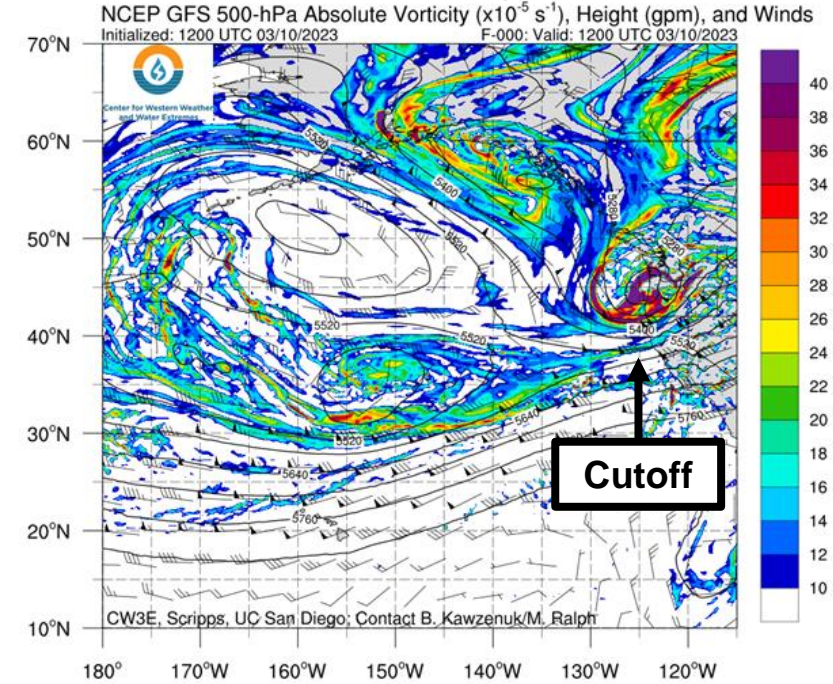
NCEP GFS 500-hPa Absolute Vorticity ($x10^{-5}$ $s^{-1}$), Height (gpm), and Winds
Initialized: 1200 UTC 03/10/2023
F-000: Valid: 1200 UTC 03/10/2023

Center for Western Weather and Water Extremes

70°N
60°N
50°N
40°N
30°N
20°N
10°N

180°
170°W
160°W
150°W
140°W
130°W
120°W

5520
5400
5520
5280
5280
5400
5520
5520
5520
5640
5640
5760
5760
5520

Cutoff

40
38
36
34
32
30
28
26
24
22
20
18
16
14
12
10

CW3E, Scripps, UC San Diego; Contact B. Kawzenuk/M. Ralph